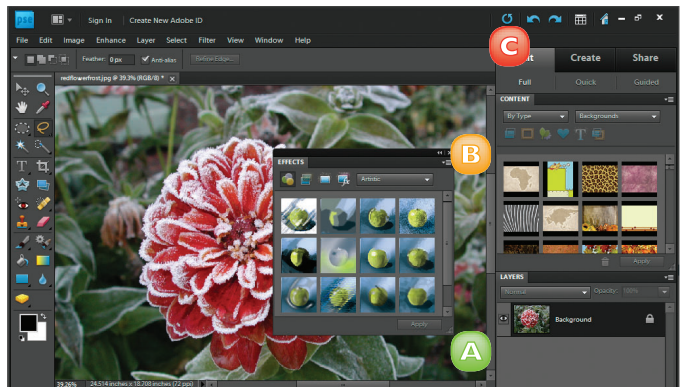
pse

Sign In | Create New Adobe ID

File Edit Image Enhance Layer Select Filter View Window Help

Feather: 0 px Anti-alias Refine Edge...

redflowerfrost.jpg @ 39.3% (RGB/8) *

C

dit Create Share

Full Quick Guided

CONTENT

By Type Backgrounds

Apply

EFFECTS

Artistic

Apply

B

LAYERS

Normal Opacity: 100%

Background

A

39.26% 24.514 inches x 18.708 inches (72 ppi)